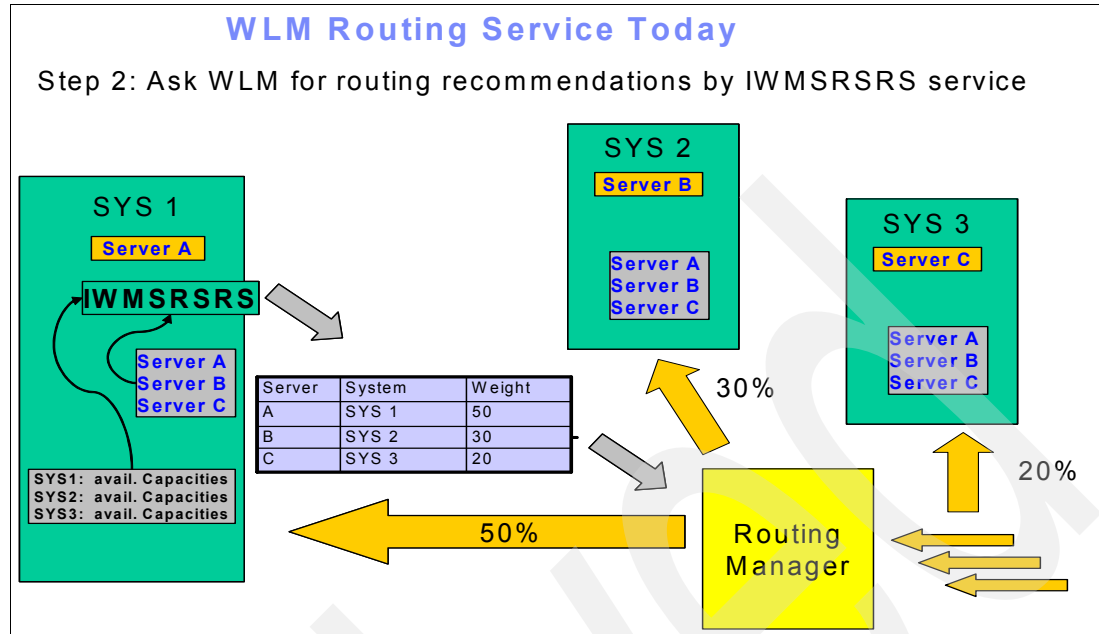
WLM Routing Service Today

Step 2: Ask WLM for routing recommendations by IWMSRSRS service

SYS 1

Server A

IWMSRSRS

Server A
Server B
Server C

SYS1: avail. Capacities
SYS2: avail. Capacities
SYS3: avail. Capacities

| Server | System | Weight |
|---|---|---|
| A | SYS 1 | 50 |
| B | SYS 2 | 30 |
| C | SYS 3 | 20 |

SYS 2

Server B

Server A
Server B
Server C

30%

SYS 3

Server C

Server A
Server B
Server C

20%

50%

Routing Manager